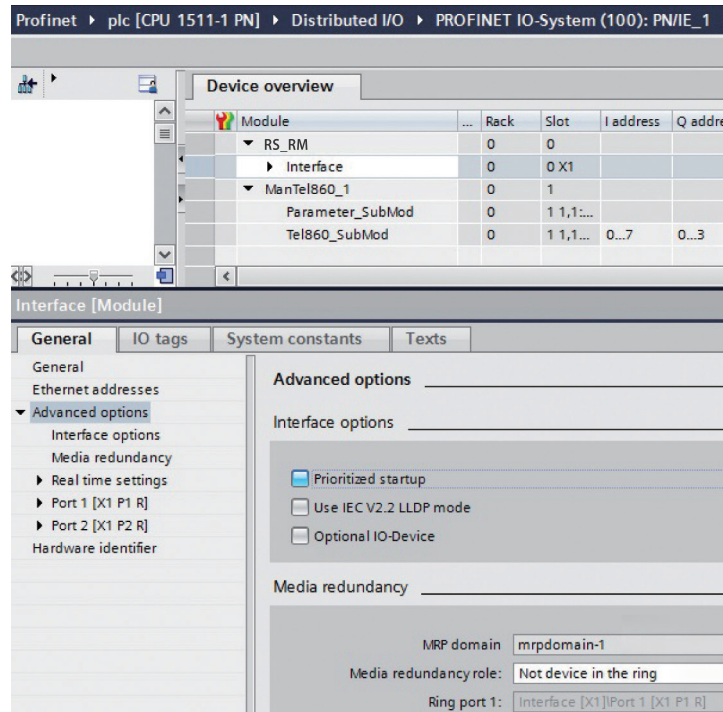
Profinet ▸ plc [CPU 1511-1 PN] ▸ Distributed I/O ▸ PROFINET IO-System (100): PN/IE_1

Device overview

| Module | ... | Rack | Slot | I address | Q addre |
|---|---|---|---|---|---|
| ▾ RS_RM | | 0 | 0 | | |
| ▸ Interface | | 0 | 0 X1 | | |
| ▾ ManTel860_1 | | 0 | 1 | | |
| Parameter_SubMod | | 0 | 1 1,1:... | | |
| Tel860_SubMod | | 0 | 1 1,1... | 0...7 | 0...3 |

Interface [Module]

General | IO tags | System constants | Texts

General
Ethernet addresses
▾ Advanced options
Interface options
Media redundancy
▸ Real time settings
▸ Port 1 [X1 P1 R]
▸ Port 2 [X1 P2 R]
Hardware identifier

Advanced options

Interface options

Prioritized startup
Use IEC V2.2 LLDP mode
Optional IO-Device

Media redundancy

MRP domain: mrpdomain-1
Media redundancy role: Not device in the ring
Ring port 1: Interface [X1]\Port 1 [X1 P1 R]